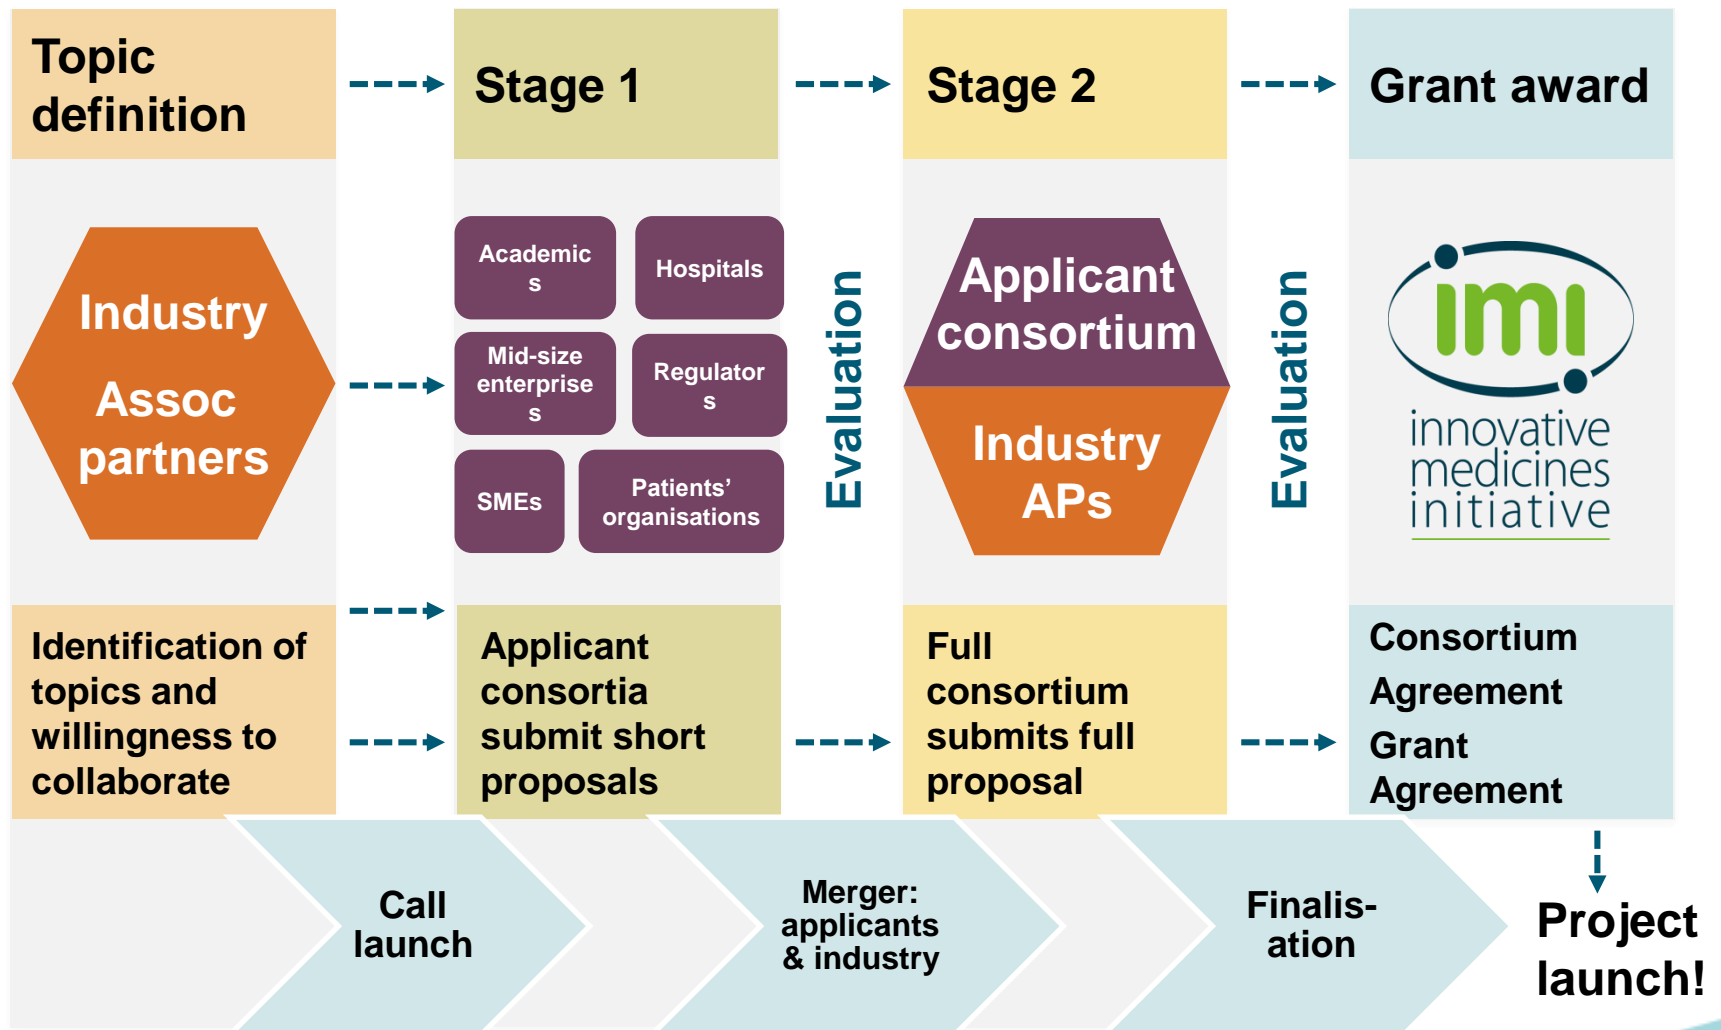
Topic definition

Stage 1

Stage 2

Grant award

Industry

Assoc partners

Academic s

Hospitals

Mid-size enterprise s

Regulator s

SMEs

Patients' organisations

Evaluation

Applicant consortium

Industry APs

Evaluation

imi

innovative medicines initiative

Identification of topics and willingness to collaborate

Applicant consortia submit short proposals

Full consortium submits full proposal

Consortium Agreement
Grant Agreement

Call launch

Merger: applicants & industry

Finalis- ation

Project launch!